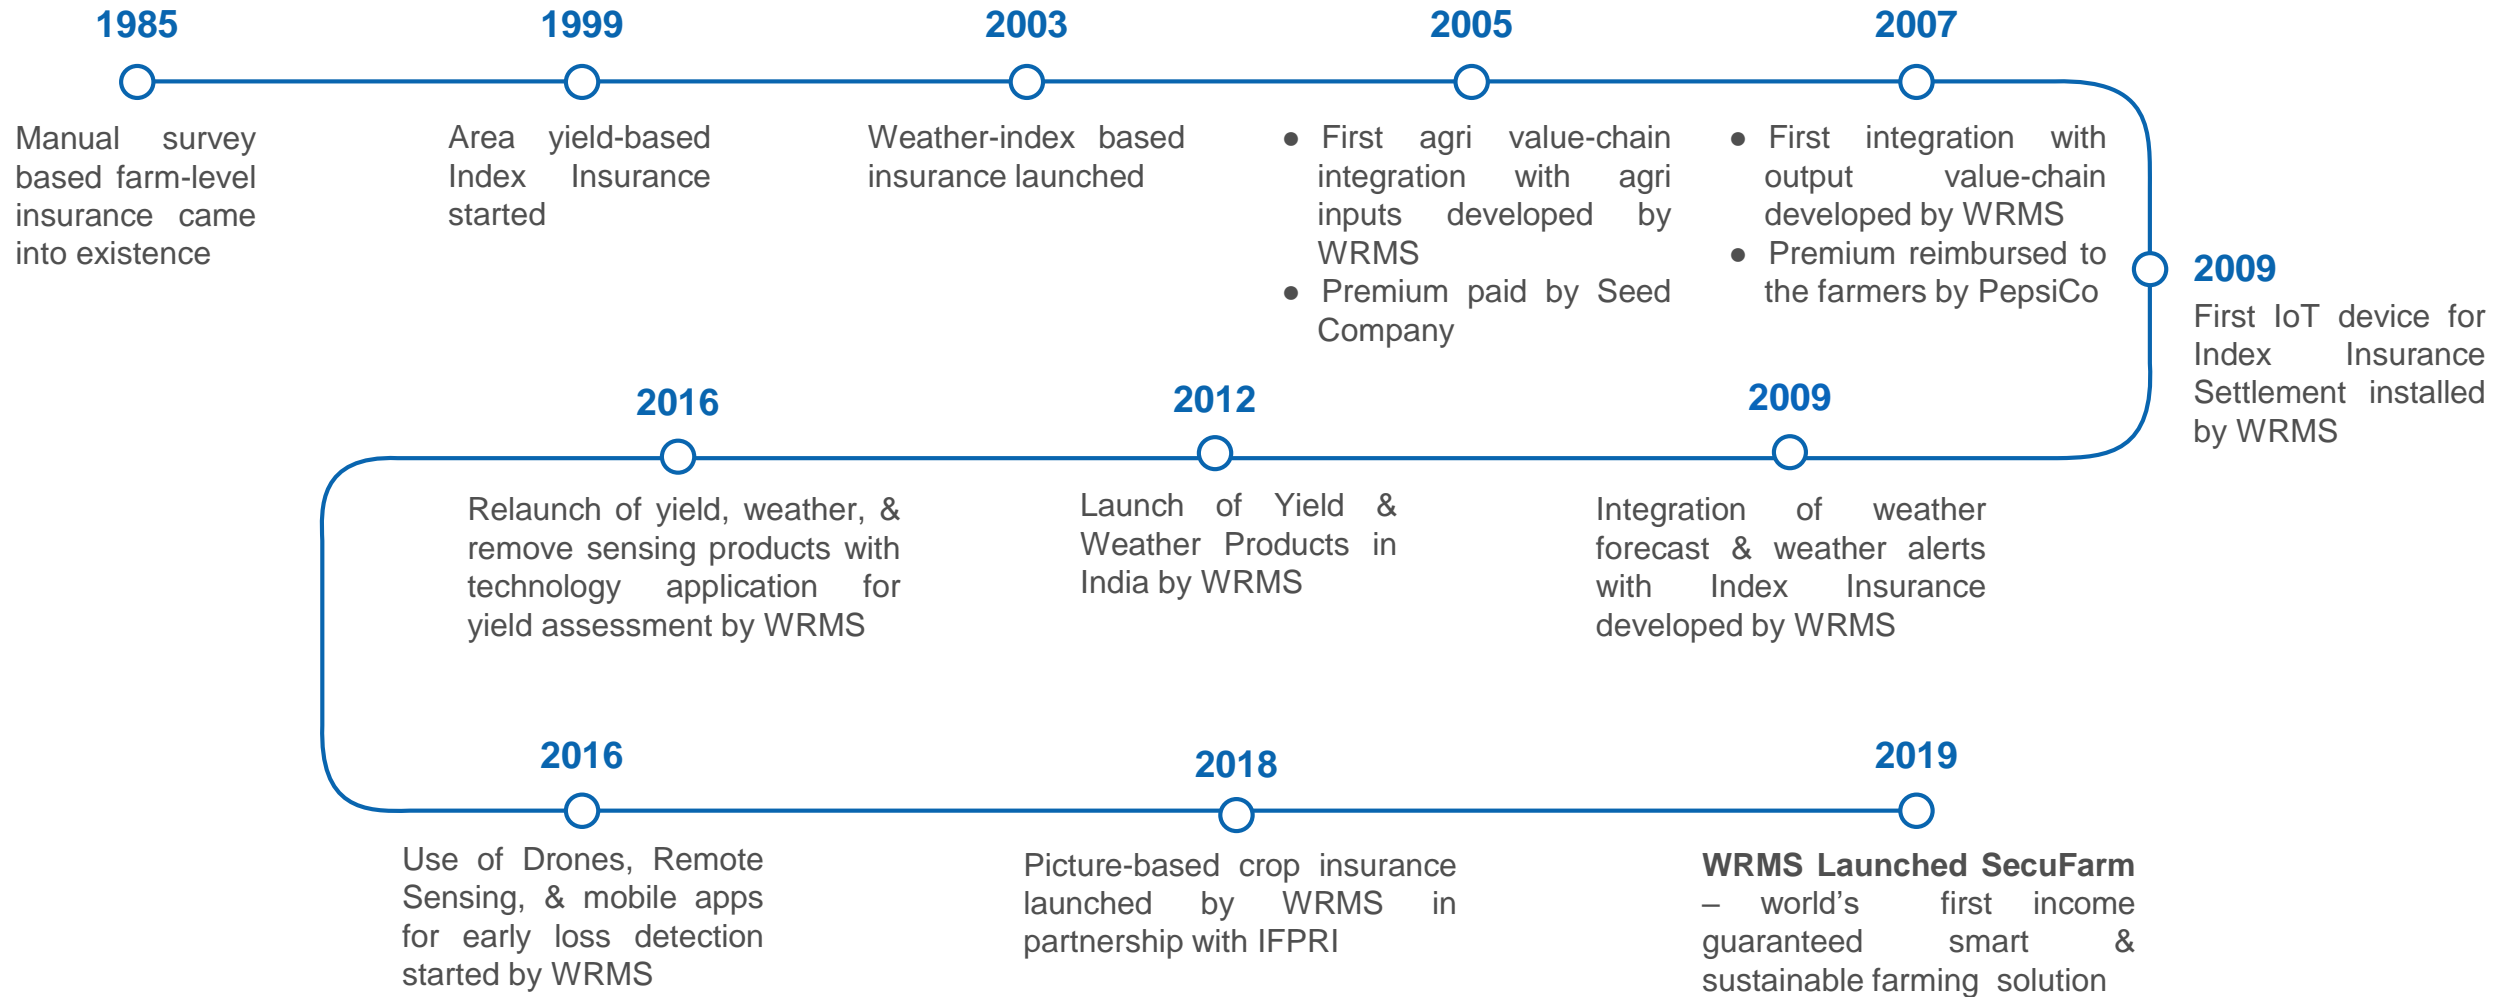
1985

Manual survey based farm-level insurance came into existence

1999

Area yield-based Index Insurance started

2003

Weather-index based insurance launched

2005

● First agri value-chain integration with agri inputs developed by WRMS
● Premium paid by Seed Company

2007

● First integration with output value-chain developed by WRMS
● Premium reimbursed to the farmers by PepsiCo

2009

First IoT device for Index Insurance Settlement installed by WRMS

2009

Integration of weather forecast & weather alerts with Index Insurance developed by WRMS

2012

Launch of Yield & Weather Products in India by WRMS

2016

Relaunch of yield, weather, & remove sensing products with technology application for yield assessment by WRMS

2016

Use of Drones, Remote Sensing, & mobile apps for early loss detection started by WRMS

2018

Picture-based crop insurance launched by WRMS in partnership with IFPRI

2019

**WRMS Launched SecuFarm** – world's first income guaranteed smart & sustainable farming solution